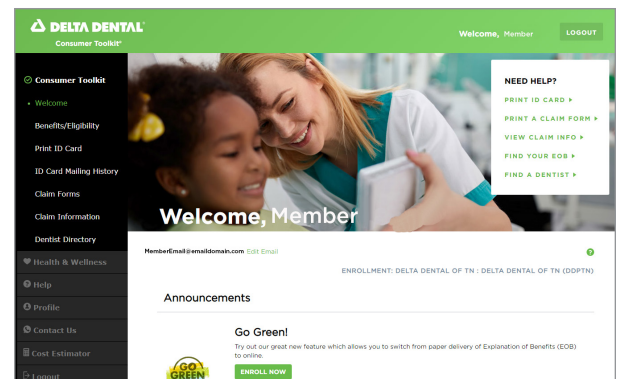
DELTA DENTAL®
Consumer Toolkit®

Welcome, Member
LOGOUT

Consumer Toolkit
Welcome
Benefits/Eligibility
Print ID Card
ID Card Mailing History
Claim Forms
Claim Information
Dentist Directory
Health & Wellness
Help
Profile
Contact Us
Cost Estimator
Logout

NEED HELP?
PRINT ID CARD ▸
PRINT A CLAIM FORM ▸
VIEW CLAIM INFO ▸
FIND YOUR EOB ▸
FIND A DENTIST ▸

Welcome, Member

MemberEmail@emaildomain.com Edit Email

ENROLLMENT: DELTA DENTAL OF TN : DELTA DENTAL OF TN (DDPTN)

Announcements

Go Green!
Try out our great new feature which allows you to switch from paper delivery of Explanation of Benefits (EOB) to online.

GO GREEN

ENROLL NOW